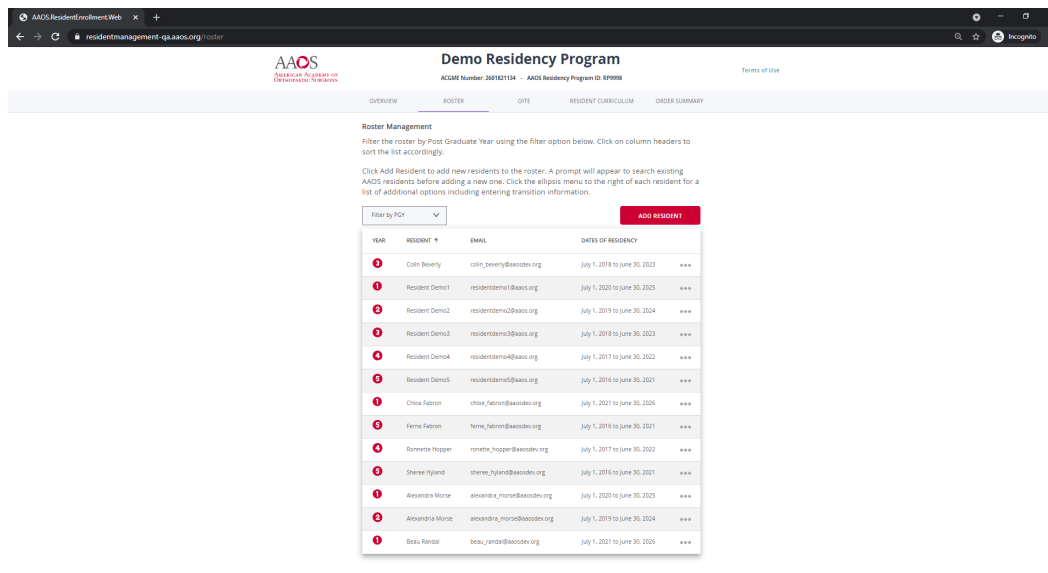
AAOS.ResidentEnrollment.Web ×  +

residentmanagement-qa.aaos.org/roster

Incognito

AAOS
AMERICAN ACADEMY OF ORTHOPAEDIC SURGEONS

Demo Residency Program
ACGME Number: 2601821134 - AAOS Residency Program ID: RP9998

Terms of Use

OVERVIEW   ROSTER   OITE   RESIDENT CURRICULUM   ORDER SUMMARY

Roster Management

Filter the roster by Post Graduate Year using the filter option below. Click on column headers to sort the list accordingly.

Click Add Resident to add new residents to the roster. A prompt will appear to search existing AAOS residents before adding a new one. Click the ellipsis menu to the right of each resident for a list of additional options including entering transition information.

Filter by PGY

ADD RESIDENT

| YEAR | RESIDENT ↑ | EMAIL | DATES OF RESIDENCY | |
|---|---|---|---|---|
| 3 | Colin Beverly | colin_beverly@aaosdev.org | July 1, 2018 to June 30, 2023 | ••• |
| 1 | Resident Demo1 | residentdemo1@aaos.org | July 1, 2020 to June 30, 2025 | ••• |
| 2 | Resident Demo2 | residentdemo2@aaos.org | July 1, 2019 to June 30, 2024 | ••• |
| 3 | Resident Demo3 | residentdemo3@aaos.org | July 1, 2018 to June 30, 2023 | ••• |
| 4 | Resident Demo4 | residentdemo4@aaos.org | July 1, 2017 to June 30, 2022 | ••• |
| 5 | Resident Demo5 | residentdemo5@aaos.org | July 1, 2016 to June 30, 2021 | ••• |
| 1 | Chloe Fabron | chloe_fabron@aaosdev.org | July 1, 2021 to June 30, 2026 | ••• |
| 5 | Ferne Fabron | ferne_fabron@aaosdev.org | July 1, 2016 to June 30, 2021 | ••• |
| 4 | Ronnette Hopper | ronette_hopper@aaosdev.org | July 1, 2017 to June 30, 2022 | ••• |
| 5 | Sheree Hyland | sheree_hyland@aaosdev.org | July 1, 2016 to June 30, 2021 | ••• |
| 1 | Alexandra Morse | alexandra_morse@aaosdev.org | July 1, 2020 to June 30, 2025 | ••• |
| 2 | Alexandria Morse | alexandria_morse@aaosdev.org | July 1, 2019 to June 30, 2024 | ••• |
| 1 | Beau Randal | beau_randal@aaosdev.org | July 1, 2021 to June 30, 2026 | ••• |